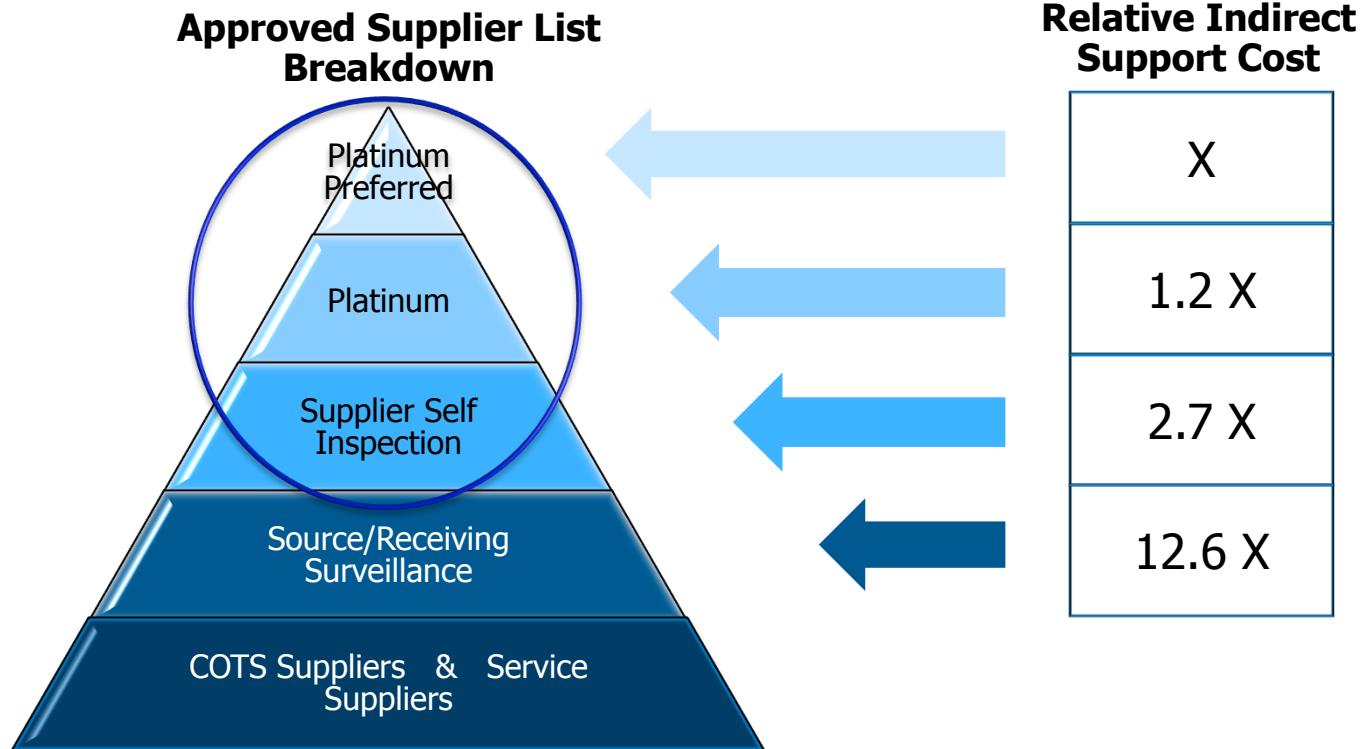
Approved Supplier List Breakdown

Platinum Preferred

Platinum

Supplier Self Inspection

Source/Receiving Surveillance

COTS Suppliers & Service Suppliers

Relative Indirect Support Cost

| X |
|---|
| 1.2 X |
| 2.7 X |
| 12.6 X |